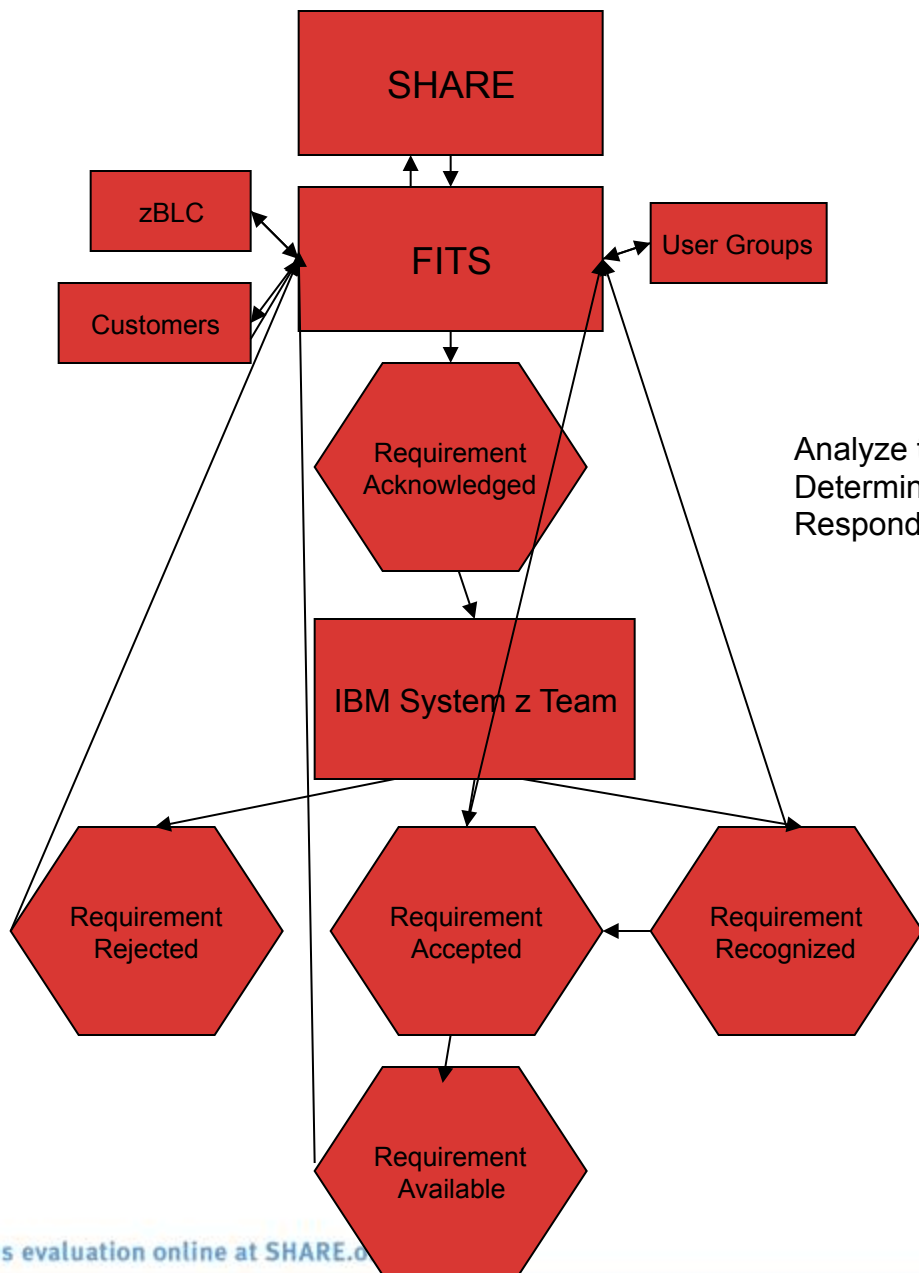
SHARE

zBLC

FITS

User Groups

Customers

Requirement Acknowledged

Analyze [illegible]
Determin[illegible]
Respond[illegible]

IBM System z Team

Requirement Rejected

Requirement Accepted

Requirement Recognized

Requirement Available

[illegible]s evaluation online at SHARE.o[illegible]